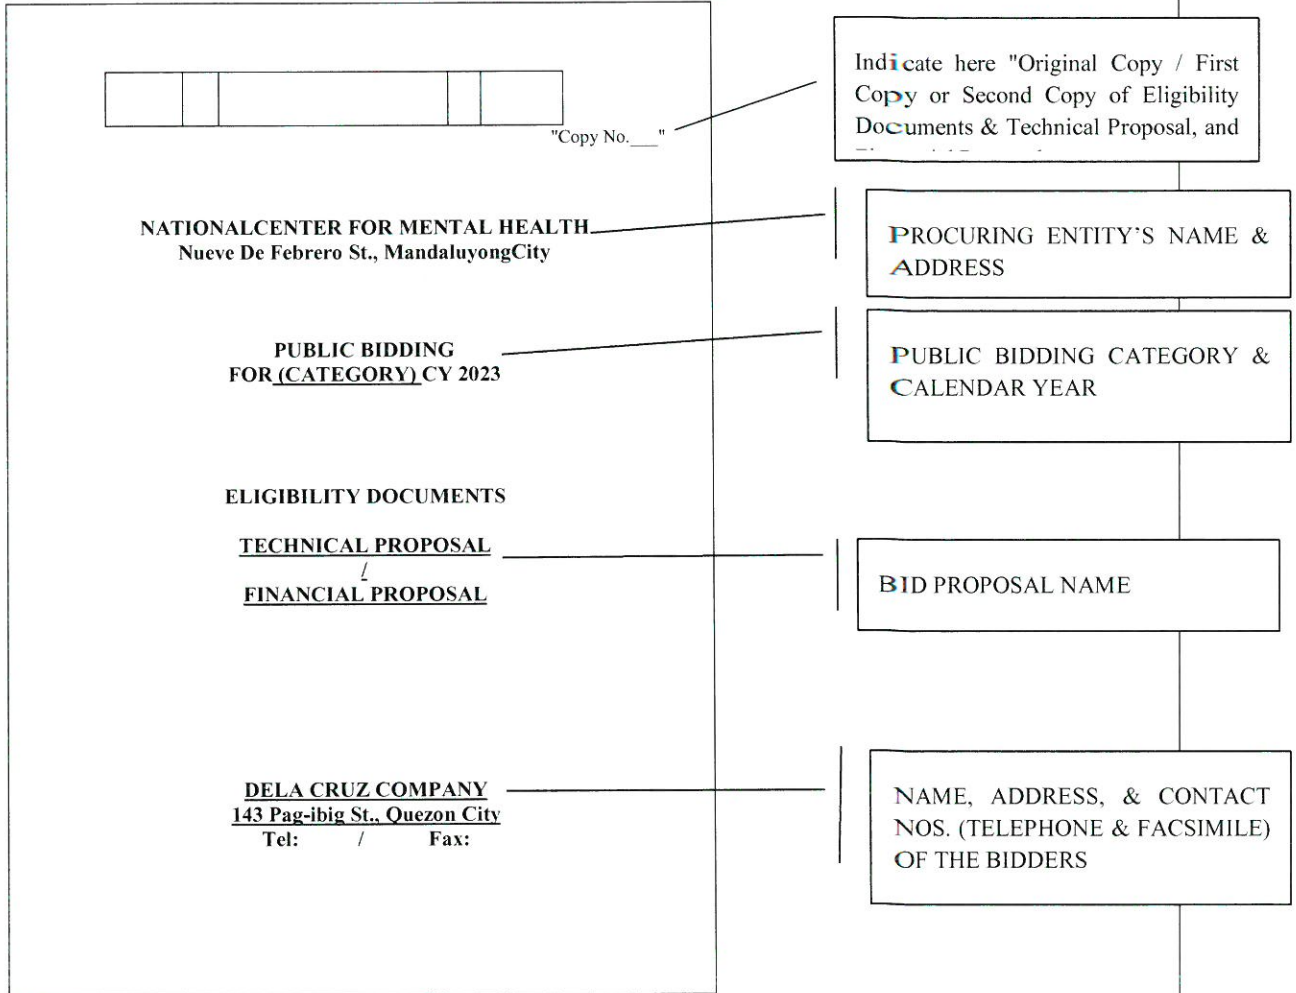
"Copy No.___"

Indicate here "Original Copy / First Copy or Second Copy of Eligibility Documents & Technical Proposal, and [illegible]

NATIONALCENTER FOR MENTAL HEALTH
Nueve De Febrero St., MandaluyongCity

PROCURING ENTITY'S NAME & ADDRESS

PUBLIC BIDDING
FOR (CATEGORY) CY 2023

PUBLIC BIDDING CATEGORY & CALENDAR YEAR

ELIGIBILITY DOCUMENTS

TECHNICAL PROPOSAL
/
FINANCIAL PROPOSAL

BID PROPOSAL NAME

DELA CRUZ COMPANY
143 Pag-ibig St., Quezon City
Tel: / Fax:

NAME, ADDRESS, & CONTACT NOS. (TELEPHONE & FACSIMILE) OF THE BIDDERS